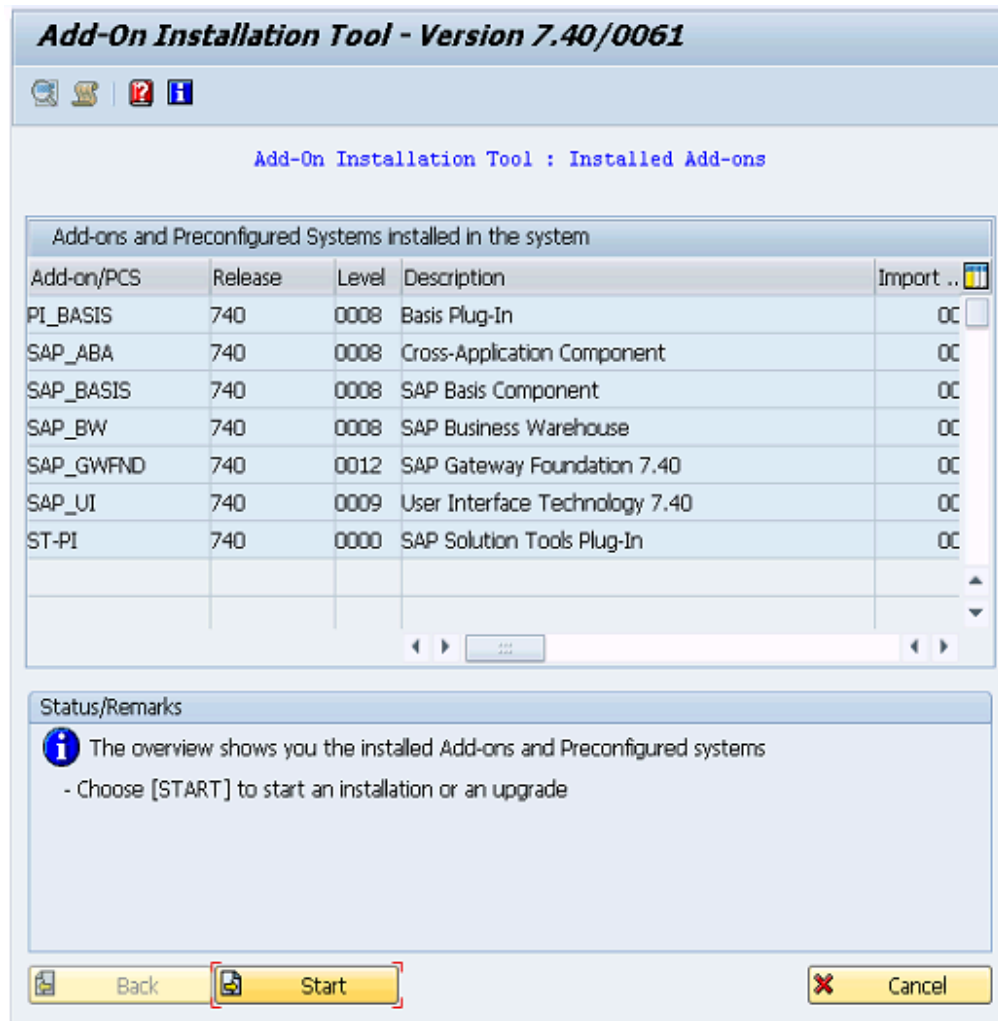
Add-On Installation Tool - Version 7.40/0061

Add-On Installation Tool : Installed Add-ons

Add-ons and Preconfigured Systems installed in the system

| Add-on/PCS | Release | Level | Description | Import .. |
|---|---|---|---|---|
| PI_BASIS | 740 | 0008 | Basis Plug-In | 0C |
| SAP_ABA | 740 | 0008 | Cross-Application Component | 0C |
| SAP_BASIS | 740 | 0008 | SAP Basis Component | 0C |
| SAP_BW | 740 | 0008 | SAP Business Warehouse | 0C |
| SAP_GWFND | 740 | 0012 | SAP Gateway Foundation 7.40 | 0C |
| SAP_UI | 740 | 0009 | User Interface Technology 7.40 | 0C |
| ST-PI | 740 | 0000 | SAP Solution Tools Plug-In | 0C |

Status/Remarks

The overview shows you the installed Add-ons and Preconfigured systems

- Choose [START] to start an installation or an upgrade

Back
Start
Cancel